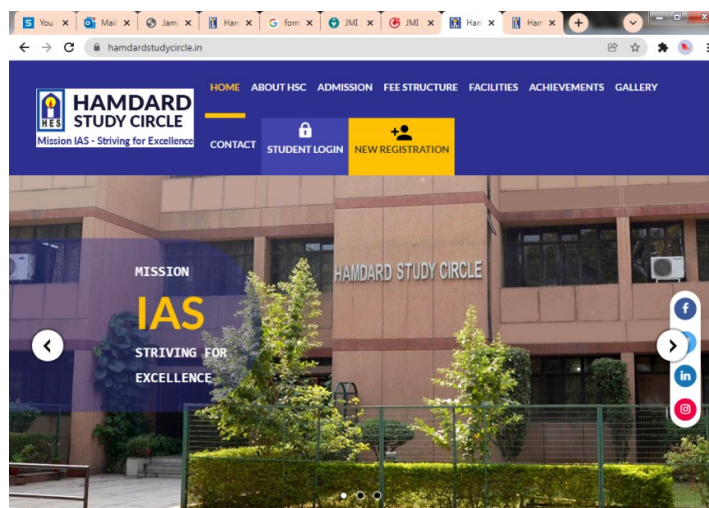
You ×
Mail ×
Jam ×
Han ×
form ×
JMI ×
JMI ×
Han ×
Han ×

hamdardstudycircle.in

HES
HAMDARD
STUDY CIRCLE
Mission IAS - Striving for Excellence

HOME ABOUT HSC ADMISSION FEE STRUCTURE FACILITIES ACHIEVEMENTS GALLERY

CONTACT STUDENT LOGIN NEW REGISTRATION

MISSION
IAS
STRIVING FOR
EXCELLENCE

HAMDARD STUDY CIRCLE